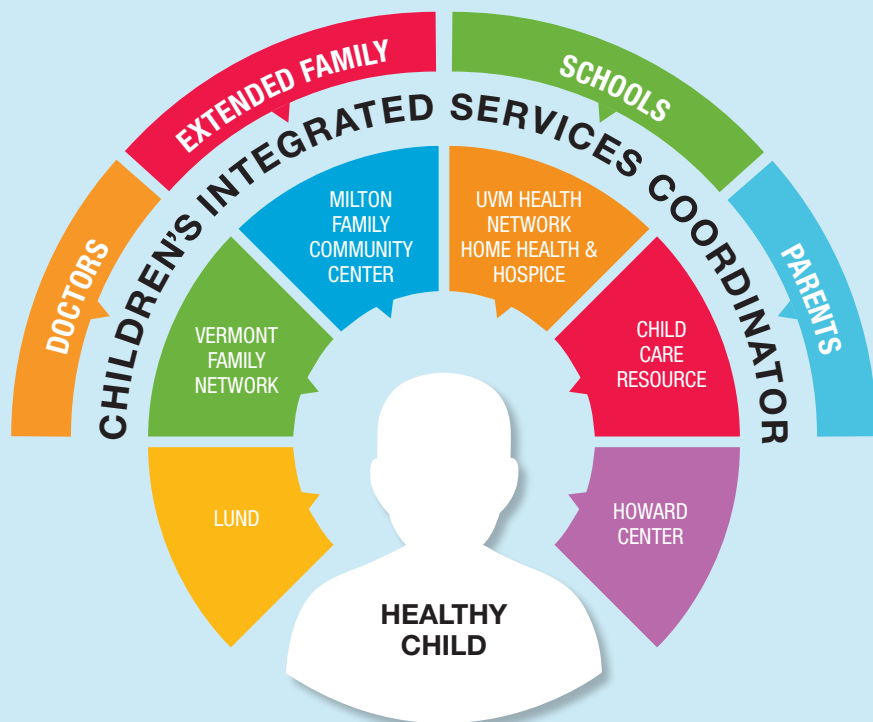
DOCTORS

EXTENDED FAMILY

SCHOOLS

PARENTS

CHILDREN'S INTEGRATED SERVICES COORDINATOR

VERMONT FAMILY NETWORK

MILTON FAMILY COMMUNITY CENTER

UVM HEALTH NETWORK HOME HEALTH & HOSPICE

CHILD CARE RESOURCE

LUND

HOWARD CENTER

HEALTHY CHILD